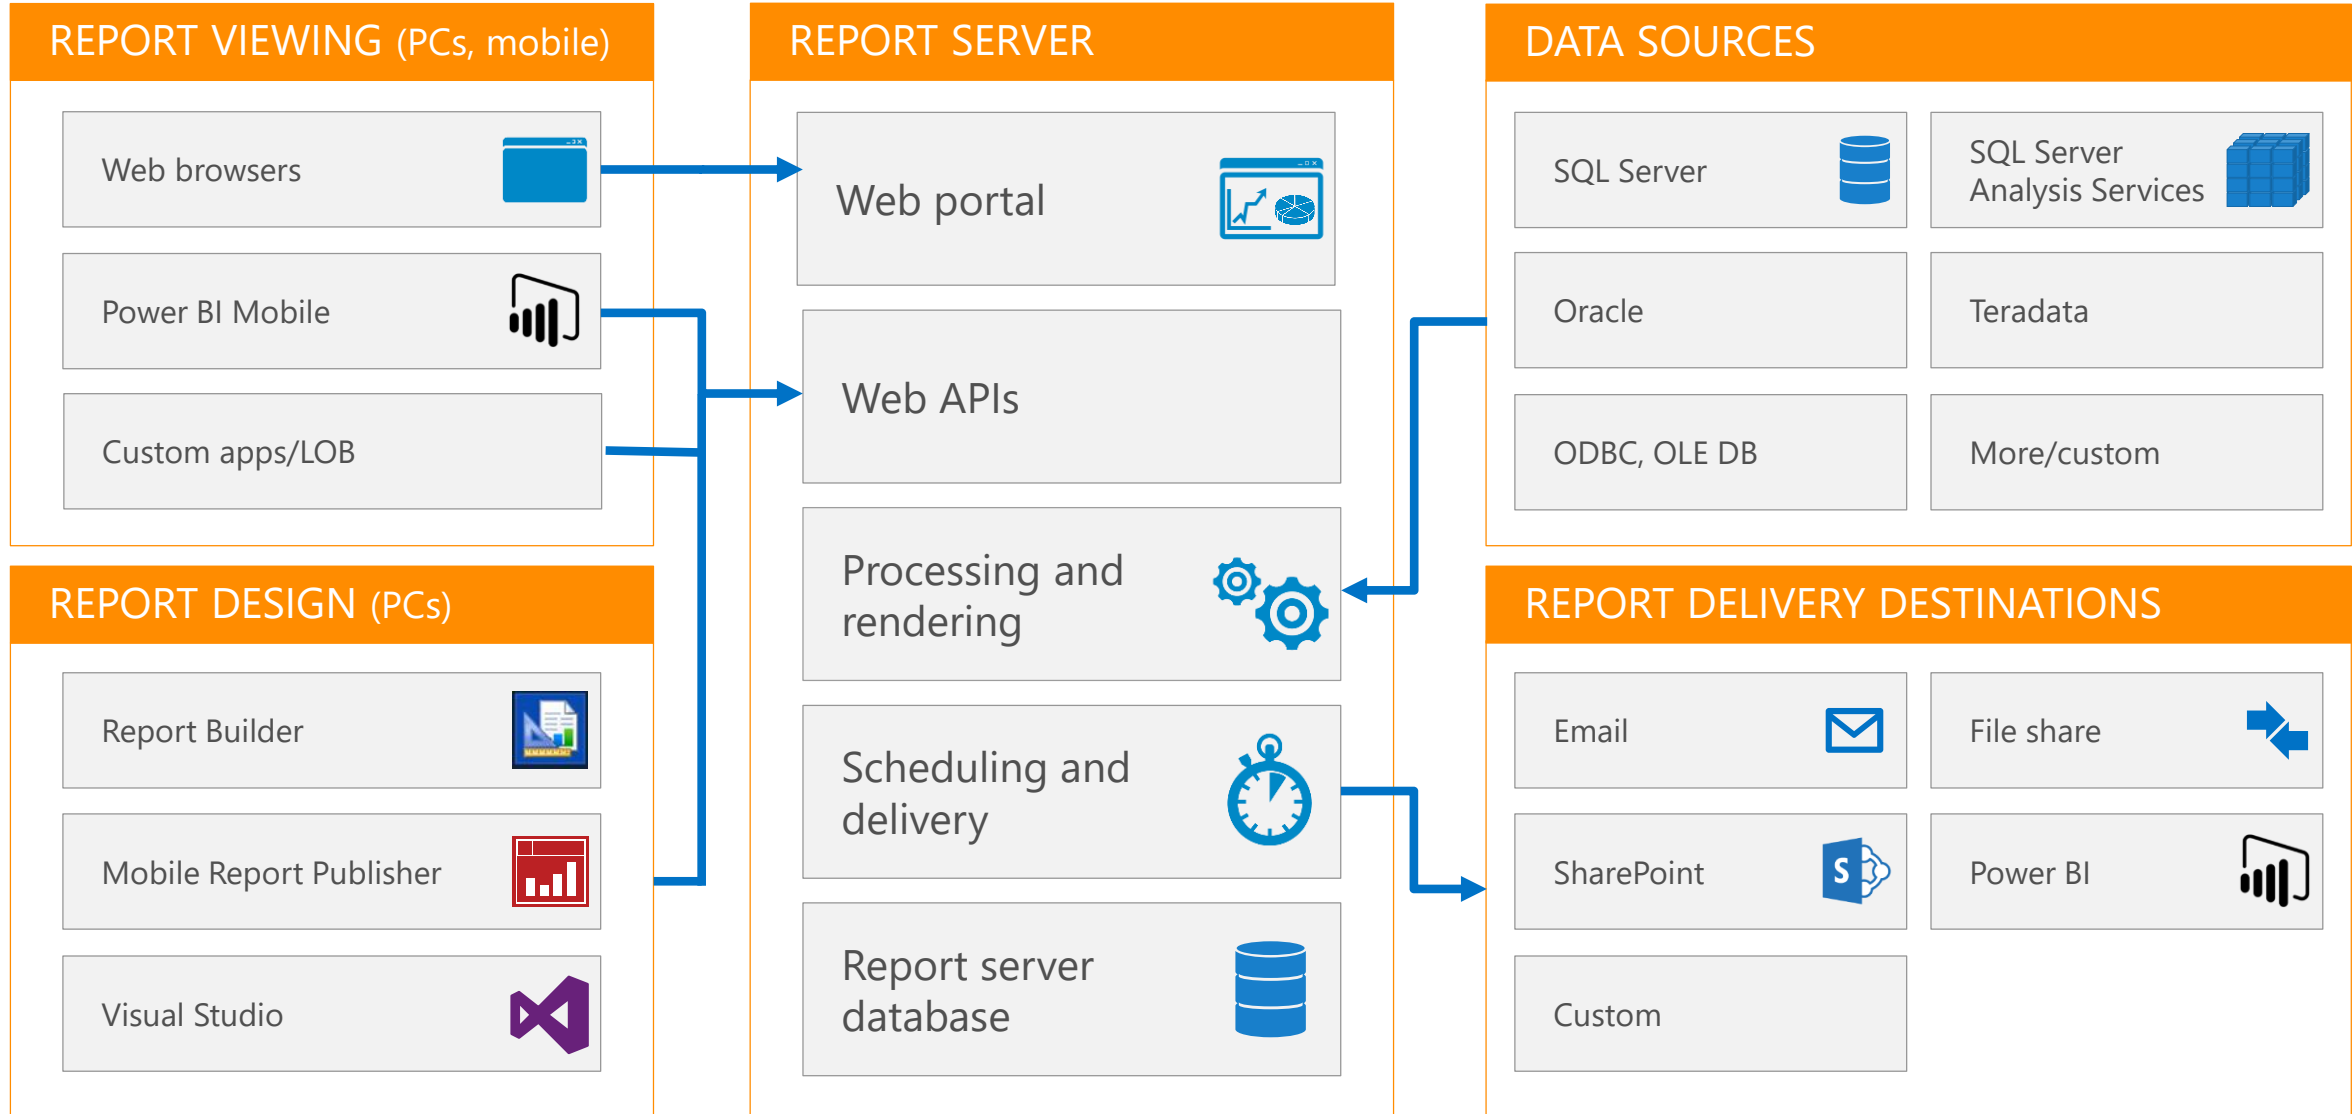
REPORT VIEWING (PCs, mobile)

Web browsers

Power BI Mobile

Custom apps/LOB

REPORT DESIGN (PCs)

Report Builder

Mobile Report Publisher

Visual Studio

REPORT SERVER

Web portal

Web APIs

Processing and rendering

Scheduling and delivery

Report server database

DATA SOURCES

SQL Server

SQL Server Analysis Services

Oracle

Teradata

ODBC, OLE DB

More/custom

REPORT DELIVERY DESTINATIONS

Email

File share

SharePoint

Power BI

Custom